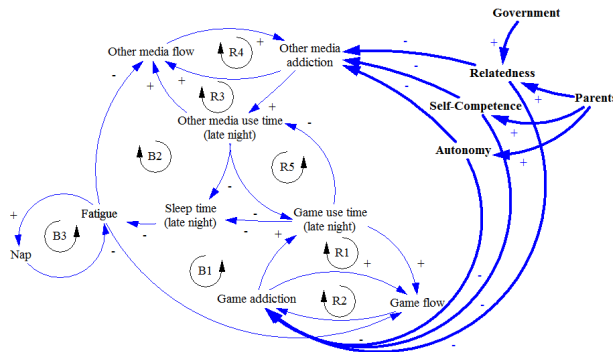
Government

Other media flow

R4

Other media addiction

R3

Other media use time (late night)

B2

R5

Relatedness

Self-Competence

Parents

Autonomy

Sleep time (late night)

Game use time (late night)

Fatigue

B3

Nap

B1

R1

Game addiction

R2

Game flow

+
+
+
+
+
+
+
+
+
+
+
+
+
-
-
-
-
-
-
-
-
-
-
-
-
-